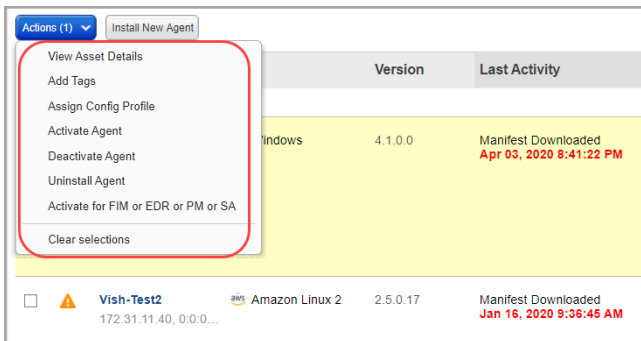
Actions (1)
Install New Agent

View Asset Details
Add Tags
Assign Config Profile
Activate Agent
Deactivate Agent
Uninstall Agent
Activate for FIM or EDR or PM or SA
Clear selections

Version
Last Activity

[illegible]indows
4.1.0.0
Manifest Downloaded
Apr 03, 2020 8:41:22 PM

Vish-Test2
172.31.11.40, 0:0:0...
aws Amazon Linux 2
2.5.0.17
Manifest Downloaded
Jan 16, 2020 9:36:45 AM